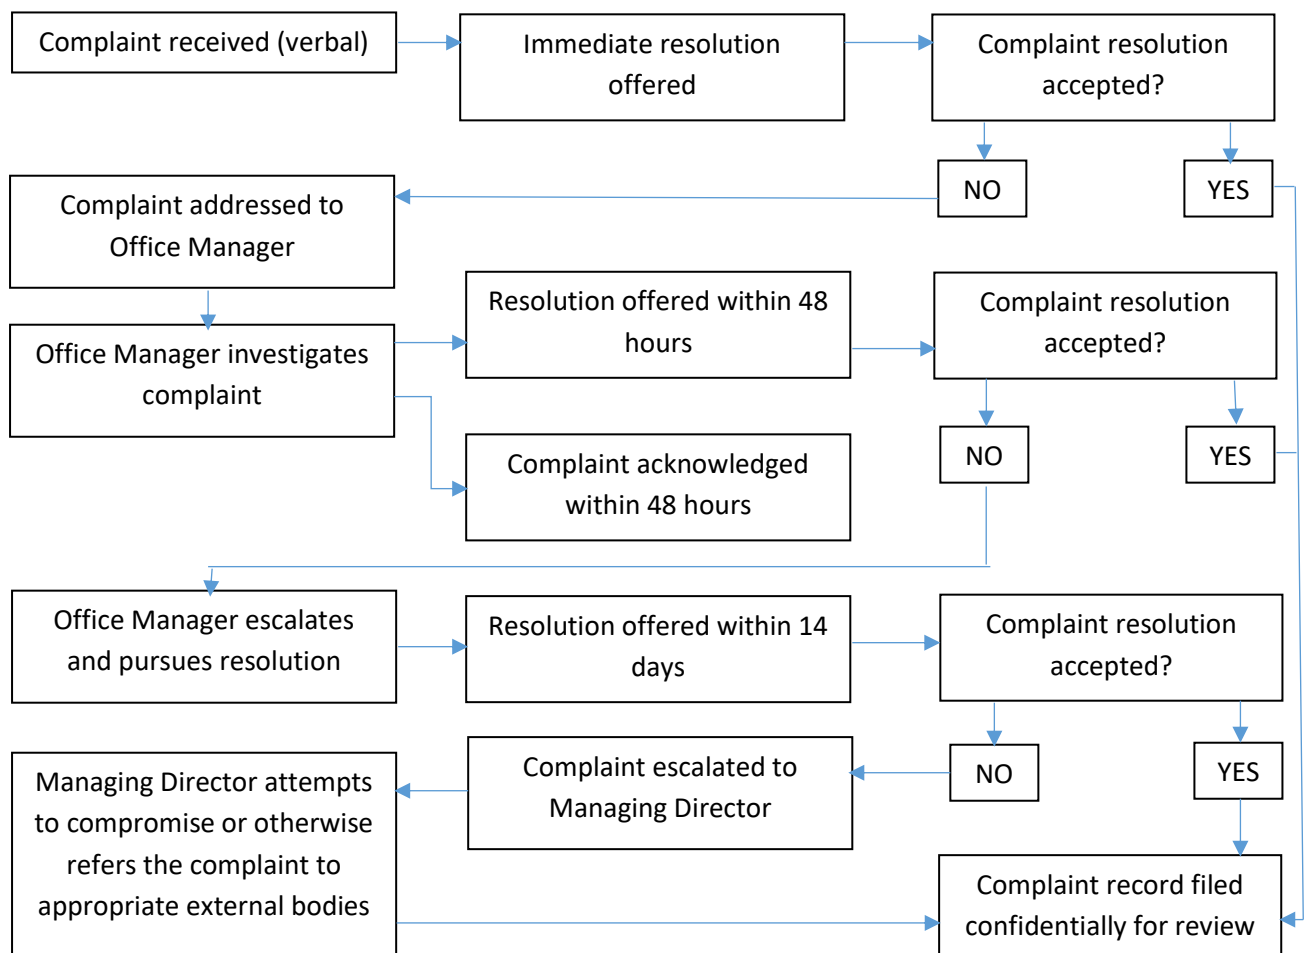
Complaint received (verbal)

Immediate resolution offered

Complaint resolution accepted?

NO

YES

Complaint addressed to Office Manager

Office Manager investigates complaint

Resolution offered within 48 hours

Complaint resolution accepted?

Complaint acknowledged within 48 hours

NO

YES

Office Manager escalates and pursues resolution

Resolution offered within 14 days

Complaint resolution accepted?

NO

YES

Complaint escalated to Managing Director

Managing Director attempts to compromise or otherwise refers the complaint to appropriate external bodies

Complaint record filed confidentially for review